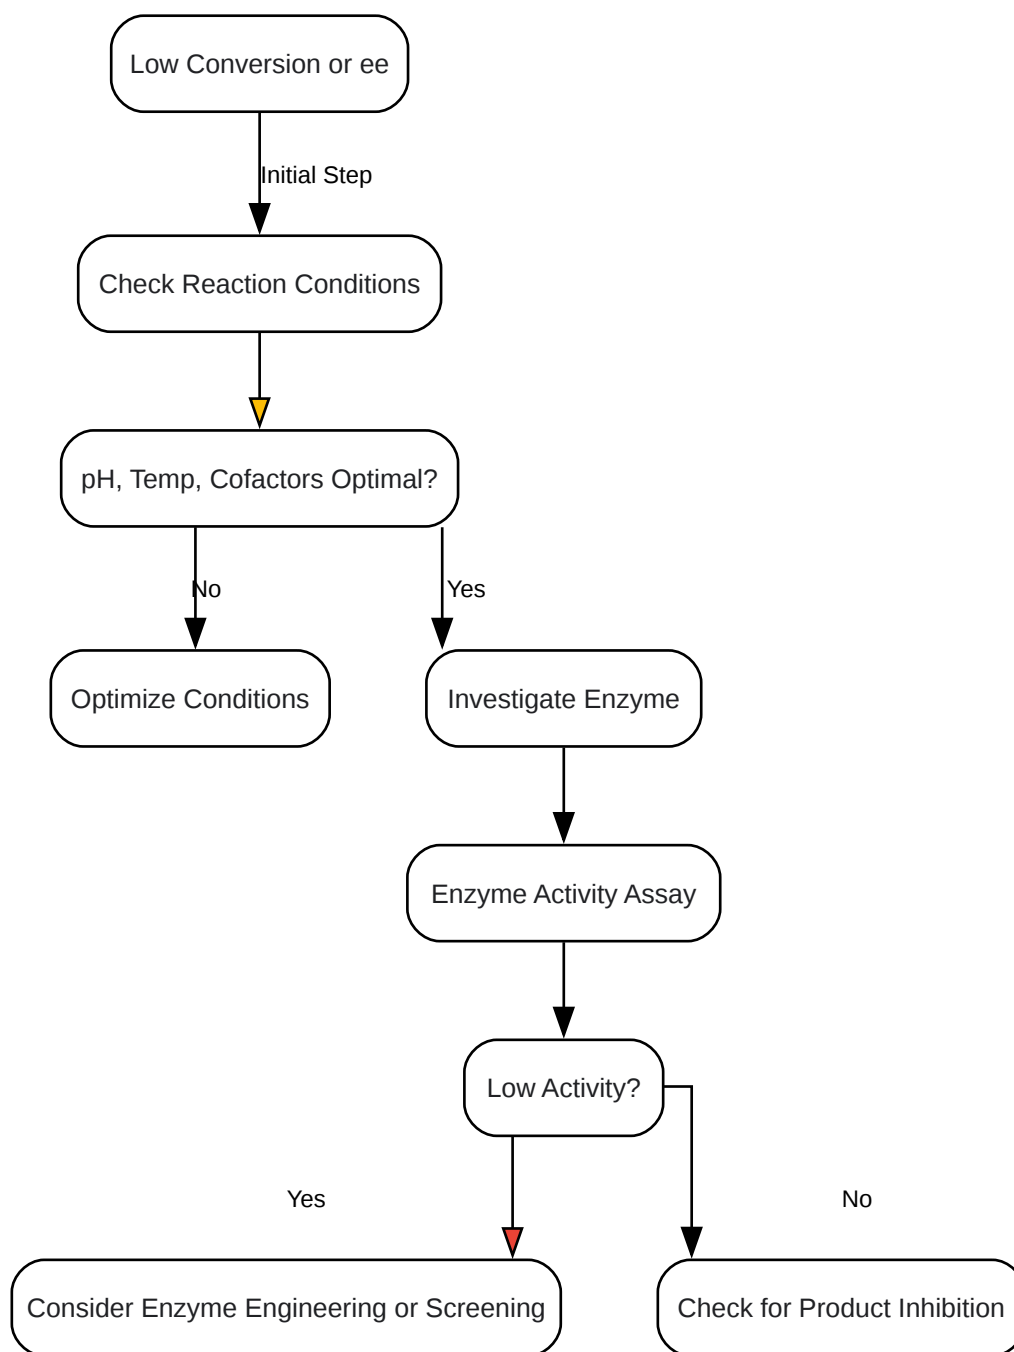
Low Conversion or ee

Initial Step

Check Reaction Conditions

pH, Temp, Cofactors Optimal?

No

Yes

Optimize Conditions

Investigate Enzyme

Enzyme Activity Assay

Low Activity?

Yes

No

Consider Enzyme Engineering or Screening

Check for Product Inhibition